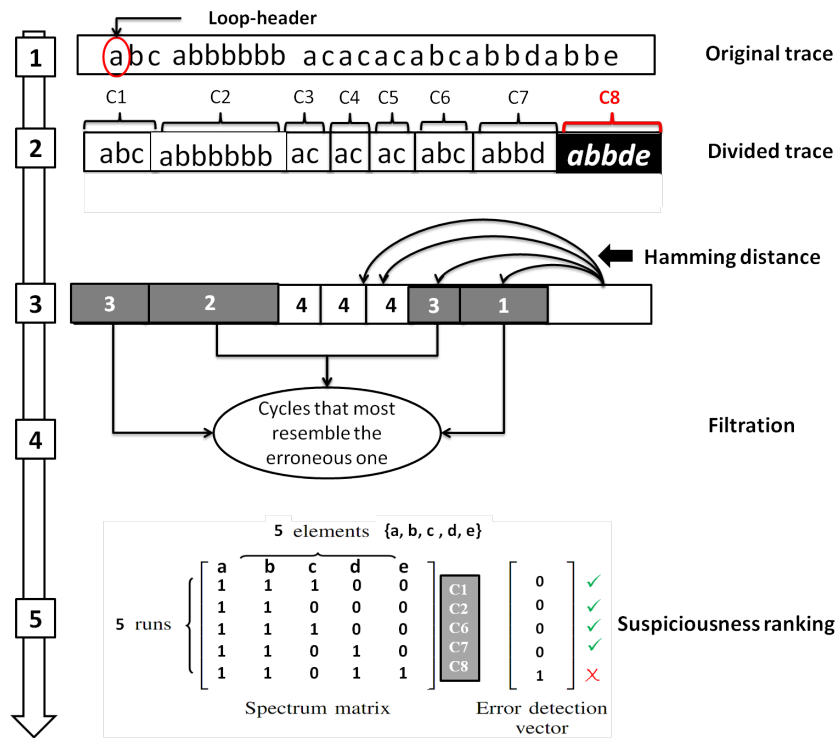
Loop-header

1 abc abbbbbb acacacabcabbdabbe Original trace

C1 C2 C3 C4 C5 C6 C7 C8

2 abc abbbbbb ac ac ac abc abbd abbde Divided trace

Hamming distance

3 3 2 4 4 4 3 1

Cycles that most resemble the erroneous one

4 Filtration

5 elements {a, b, c , d, e}

5 runs

| a | b | c | d | e |
|---|---|---|---|---|
| 1 | 1 | 1 | 0 | 0 |
| 1 | 1 | 0 | 0 | 0 |
| 1 | 1 | 1 | 0 | 0 |
| 1 | 1 | 0 | 1 | 0 |
| 1 | 1 | 0 | 1 | 1 |

C1 C2 C6 C7 C8

0 ✓
0 ✓
0 ✓
0 ✓
1 ✗

Spectrum matrix

Error detection vector

5 Suspiciousness ranking